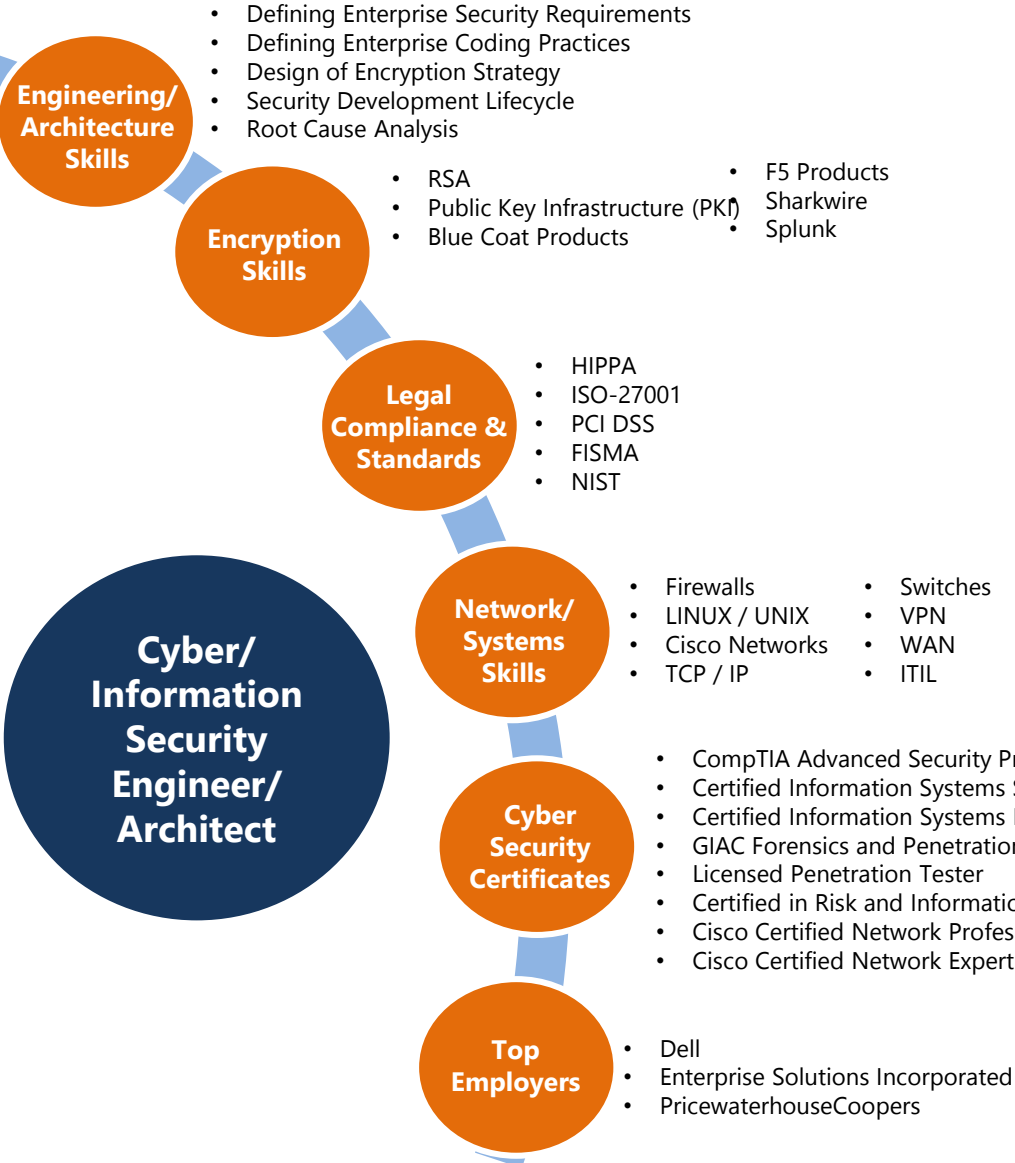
Engineering/ Architecture Skills

- Defining Enterprise Security Requirements
- Defining Enterprise Coding Practices
- Design of Encryption Strategy
- Security Development Lifecycle
- Root Cause Analysis

Encryption Skills

- RSA
- Public Key Infrastructure (PKI)
- Blue Coat Products

- F5 Products
- Sharkwire
- Splunk

Legal Compliance & Standards

- HIPPA
- ISO-27001
- PCI DSS
- FISMA
- NIST

Network/ Systems Skills

- Firewalls
- LINUX / UNIX
- Cisco Networks
- TCP / IP

- Switches
- VPN
- WAN
- ITIL

Cyber/ Information Security Engineer/ Architect

Cyber Security Certificates

- CompTIA Advanced Security Pr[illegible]
- Certified Information Systems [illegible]
- Certified Information Systems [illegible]
- GIAC Forensics and Penetration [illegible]
- Licensed Penetration Tester
- Certified in Risk and Informatio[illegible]
- Cisco Certified Network Profes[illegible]
- Cisco Certified Network Expert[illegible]

Top Employers

- Dell
- Enterprise Solutions Incorporated
- PricewaterhouseCoopers